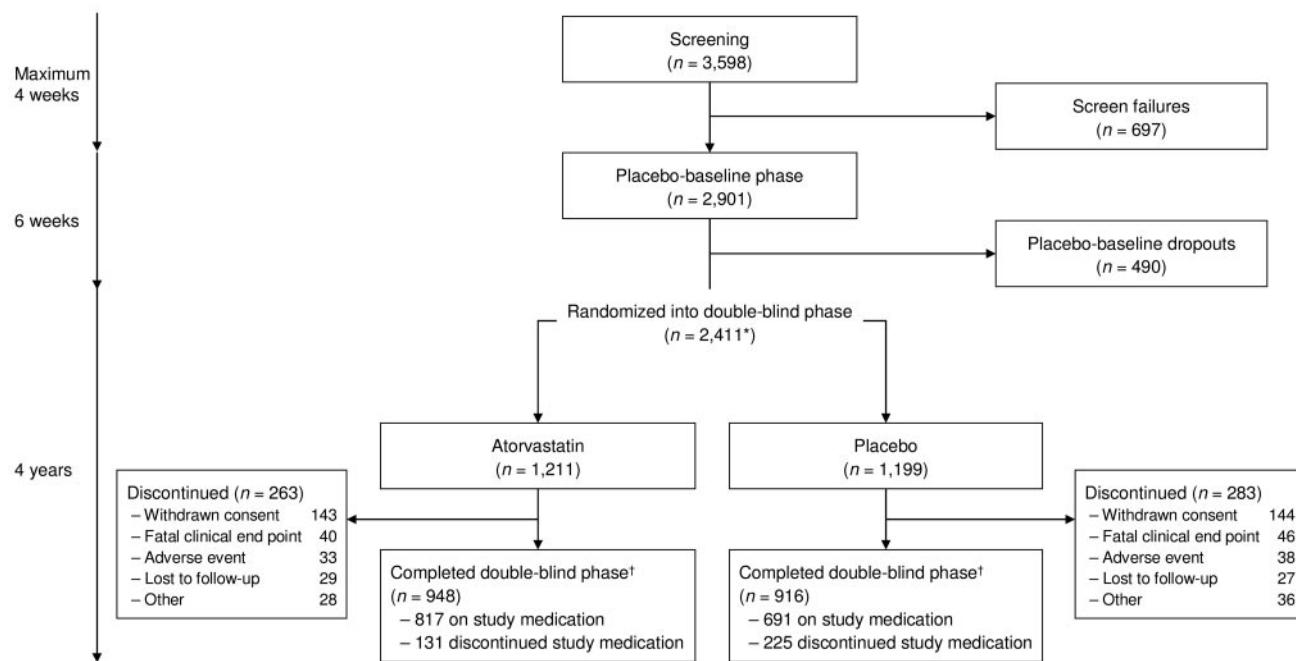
Maximum 4 weeks

Screening
($n$ = 3,598)

Screen failures
($n$ = 697)

6 weeks

Placebo-baseline phase
($n$ = 2,901)

Placebo-baseline dropouts
($n$ = 490)

Randomized into double-blind phase
($n$ = 2,411*)

4 years

Atorvastatin
($n$ = 1,211)

Placebo
($n$ = 1,199)

Discontinued ($n$ = 263)
– Withdrawn consent 143
– Fatal clinical end point 40
– Adverse event 33
– Lost to follow-up 29
– Other 28

Completed double-blind phase†
($n$ = 948)
– 817 on study medication
– 131 discontinued study medication

Completed double-blind phase†
($n$ = 916)
– 691 on study medication
– 225 discontinued study medication

Discontinued ($n$ = 283)
– Withdrawn consent 144
– Fatal clinical end point 46
– Adverse event 38
– Lost to follow-up 27
– Other 36